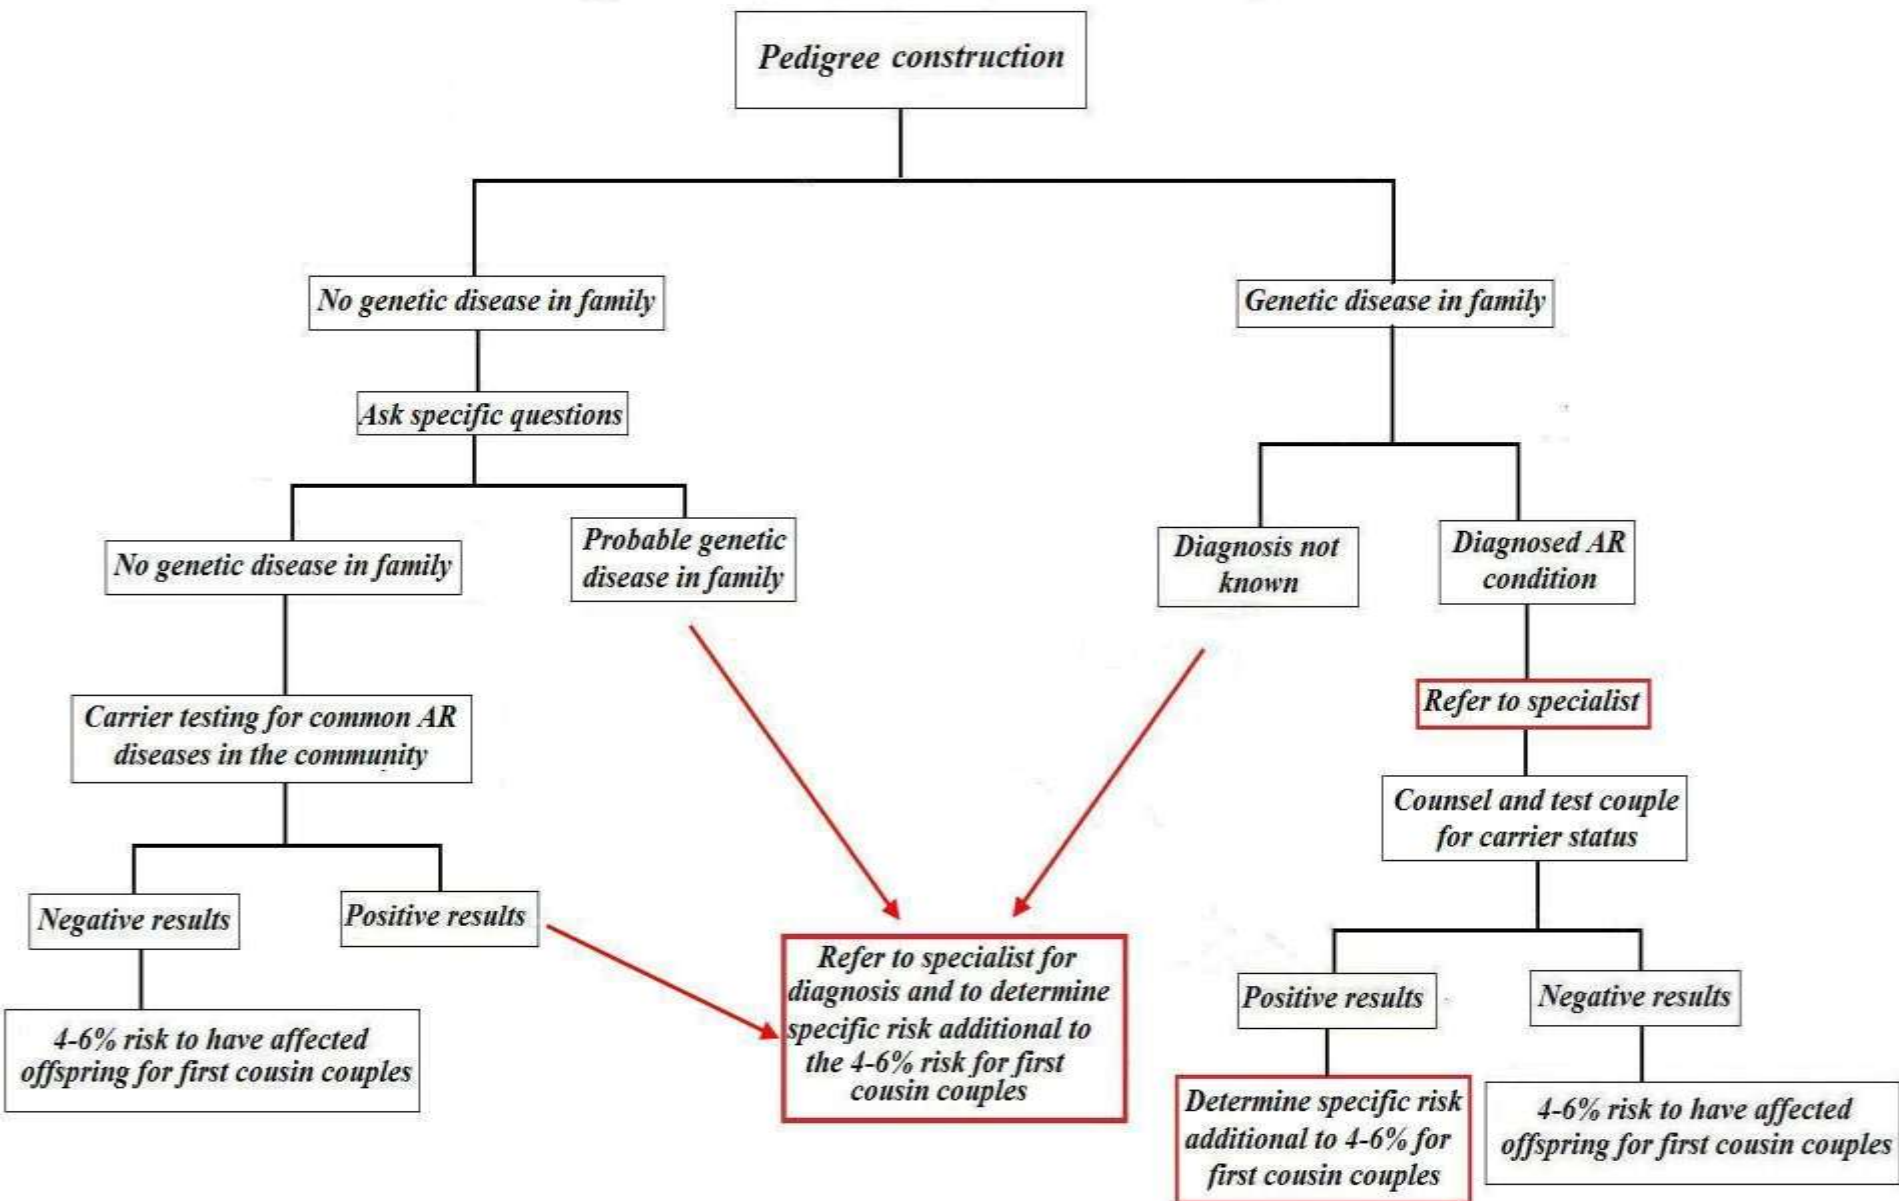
Pedigree construction

No genetic disease in family

Ask specific questions

No genetic disease in family

Probable genetic disease in family

Carrier testing for common AR diseases in the community

Negative results

Positive results

4-6% risk to have affected offspring for first cousin couples

Refer to specialist for diagnosis and to determine specific risk additional to the 4-6% risk for first cousin couples

Genetic disease in family

Diagnosis not known

Diagnosed AR condition

Refer to specialist

Counsel and test couple for carrier status

Positive results

Negative results

Determine specific risk additional to 4-6% for first cousin couples

4-6% risk to have affected offspring for first cousin couples